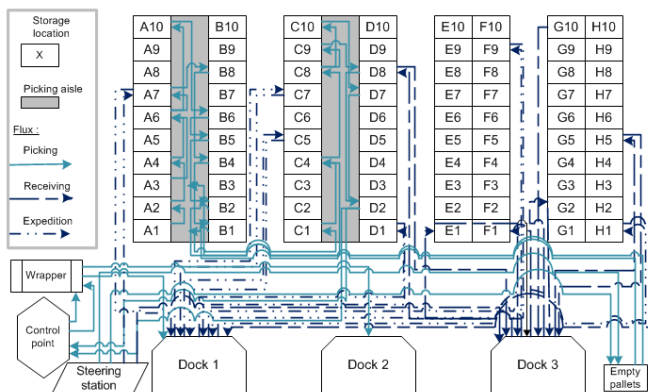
Storage location
X
Picking aisle
Flux :
Picking
Receiving
Expedition

| A10 | | B10 |
|---|---|---|
| A9 | | B9 |
| A8 | | B8 |
| A7 | | B7 |
| A6 | | B6 |
| A5 | | B5 |
| A4 | | B4 |
| A3 | | B3 |
| A2 | | B2 |
| A1 | | B1 |

| C10 | | D10 |
|---|---|---|
| C9 | | D9 |
| C8 | | D8 |
| C7 | | D7 |
| C6 | | D6 |
| C5 | | D5 |
| C4 | | D4 |
| C3 | | D3 |
| C2 | | D2 |
| C1 | | D1 |

| E10 | F10 |
|---|---|
| E9 | F9 |
| E8 | F8 |
| E7 | F7 |
| E6 | F6 |
| E5 | F5 |
| E4 | F4 |
| E3 | F3 |
| E2 | F2 |
| E1 | F1 |

| G10 | H10 |
|---|---|
| G9 | H9 |
| G8 | H8 |
| G7 | H7 |
| G6 | H6 |
| G5 | H5 |
| G4 | H4 |
| G3 | H3 |
| G2 | H2 |
| G1 | H1 |

Wrapper
Control point
Steering station
Dock 1
Dock 2
Dock 3
Empty pallets